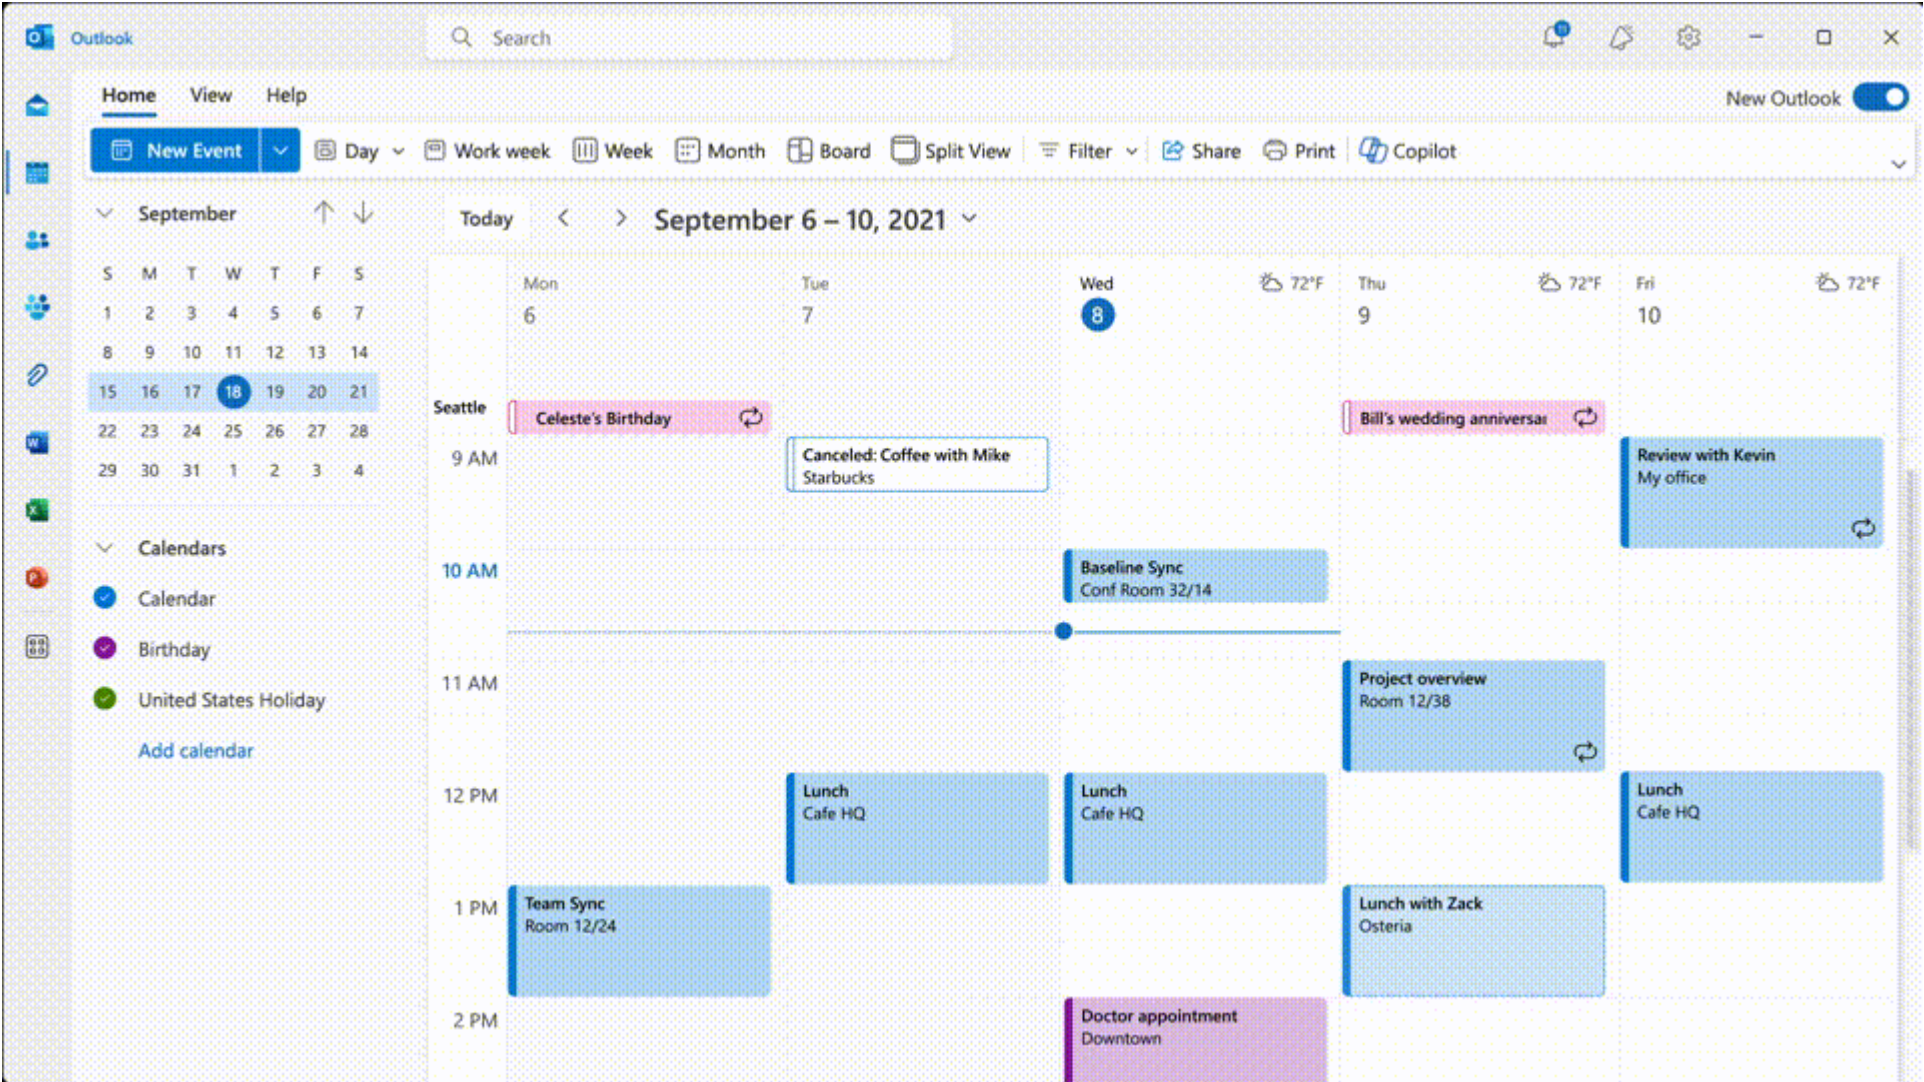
Outlook

Search

Home View Help

New Outlook

New Event | Day | Work week | Week | Month | Board | Split View | Filter | Share | Print | Copilot

September

| S | M | T | W | T | F | S |
|---|---|---|---|---|---|---|
| 1 | 2 | 3 | 4 | 5 | 6 | 7 |
| 8 | 9 | 10 | 11 | 12 | 13 | 14 |
| 15 | 16 | 17 | 18 | 19 | 20 | 21 |
| 22 | 23 | 24 | 25 | 26 | 27 | 28 |
| 29 | 30 | 31 | 1 | 2 | 3 | 4 |

Calendars
Calendar
Birthday
United States Holiday
Add calendar

Today

September 6 – 10, 2021

Mon 6
Tue 7
Wed 8 72°F
Thu 9 72°F
Fri 10 72°F

Seattle

Celeste's Birthday
Bill's wedding anniversa

9 AM
Canceled: Coffee with Mike
Starbucks

Review with Kevin
My office

10 AM
Baseline Sync
Conf Room 32/14

11 AM
Project overview
Room 12/38

12 PM
Lunch
Cafe HQ

Lunch
Cafe HQ

Lunch
Cafe HQ

1 PM
Team Sync
Room 12/24

Lunch with Zack
Osteria

2 PM
Doctor appointment
Downtown